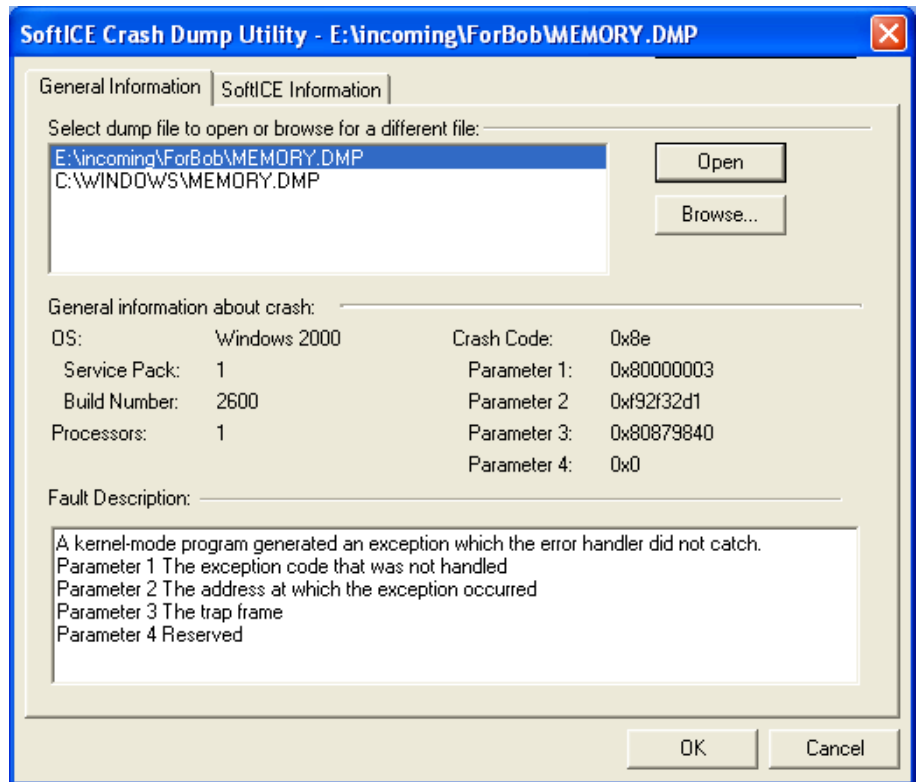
SoftICE Crash Dump Utility - E:\incoming\ForBob\MEMORY.DMP

General Information | SoftICE Information

Select dump file to open or browse for a different file:

E:\incoming\ForBob\MEMORY.DMP
C:\WINDOWS\MEMORY.DMP

Open

Browse...

General information about crash:

OS: Windows 2000
Service Pack: 1
Build Number: 2600
Processors: 1

Crash Code: 0x8e
Parameter 1: 0x80000003
Parameter 2 0xf92f32d1
Parameter 3: 0x80879840
Parameter 4: 0x0

Fault Description:

A kernel-mode program generated an exception which the error handler did not catch.
Parameter 1 The exception code that was not handled
Parameter 2 The address at which the exception occurred
Parameter 3 The trap frame
Parameter 4 Reserved

OK

Cancel